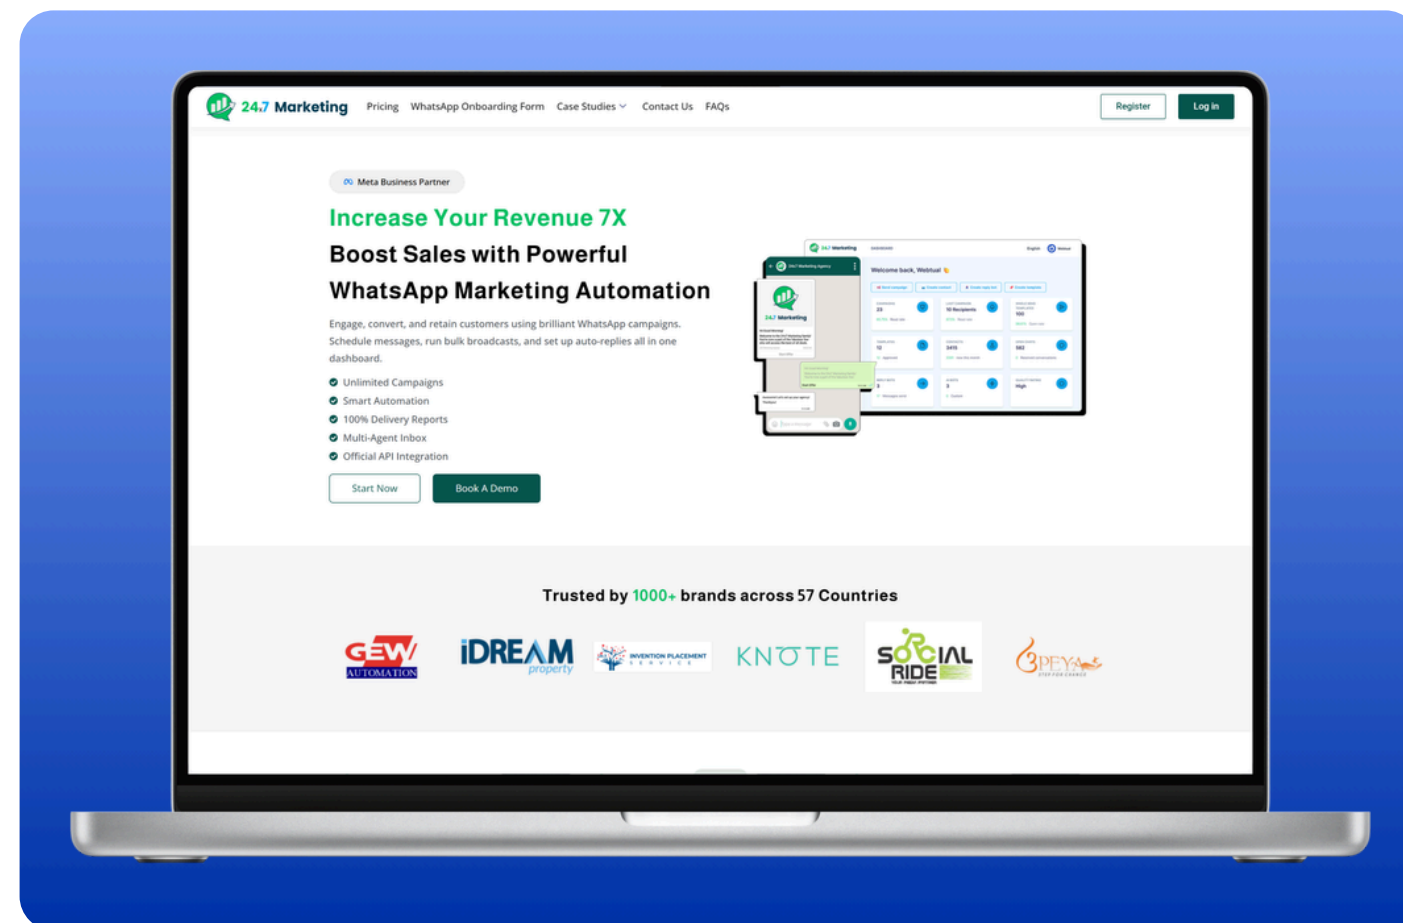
24.7 Marketing Pricing WhatsApp Onboarding Form Case Studies Contact Us FAQs Register Log in

Meta Business Partner

Increase Your Revenue 7X

Boost Sales with Powerful WhatsApp Marketing Automation

Engage, convert, and retain customers using brilliant WhatsApp campaigns. Schedule messages, run bulk broadcasts, and set up auto-replies all in one dashboard.

Unlimited Campaigns
Smart Automation
100% Delivery Reports
Multi-Agent Inbox
Official API Integration

Start Now Book A Demo

24.7 Marketing
Welcome back, Webtual
24.7 Marketing

Trusted by 1000+ brands across 57 Countries

GEW AUTOMATION iDREAM property INVENTION PLACEMENT SERVICE KNOTE SOCIAL RIDE 3PEYA